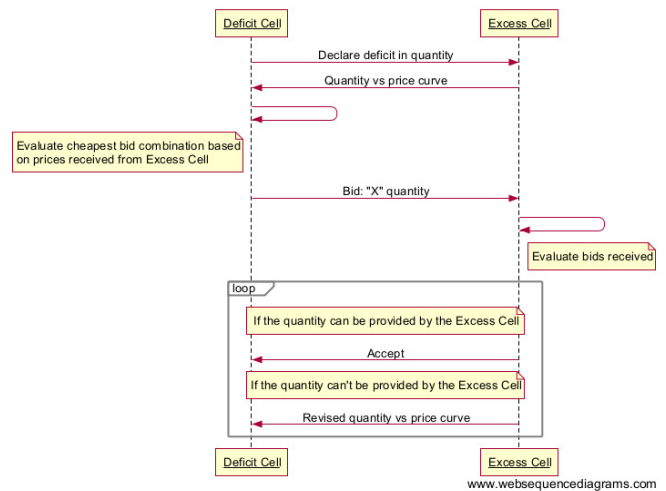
Deficit Cell

Excess Cell

Declare deficit in quantity

Quantity vs price curve

Evaluate cheapest bid combination based on prices received from Excess Cell

Bid: "X" quantity

Evaluate bids received

loop

If the quantity can be provided by the Excess Cell

Accept

If the quantity can't be provided by the Excess Cell

Revised quantity vs price curve

Deficit Cell

Excess Cell

www.websequencediagrams.com